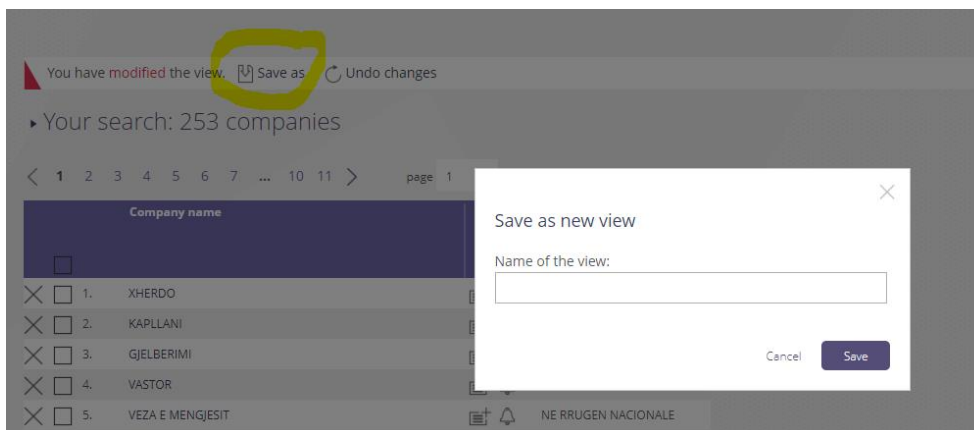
You have modified the view. Save as Undo changes

Your search: 253 companies

< 1 2 3 4 5 6 7 ... 10 11 > page 1

| | | Company name |
|---|---|---|
| | 1. | XHERDO |
| | 2. | KAPLLANI |
| | 3. | GJELBERIMI |
| | 4. | VASTOR |
| | 5. | VEZA E MENGJESIT |

NE RRUGEN NACIONALE

Save as new view

Name of the view:

Cancel Save